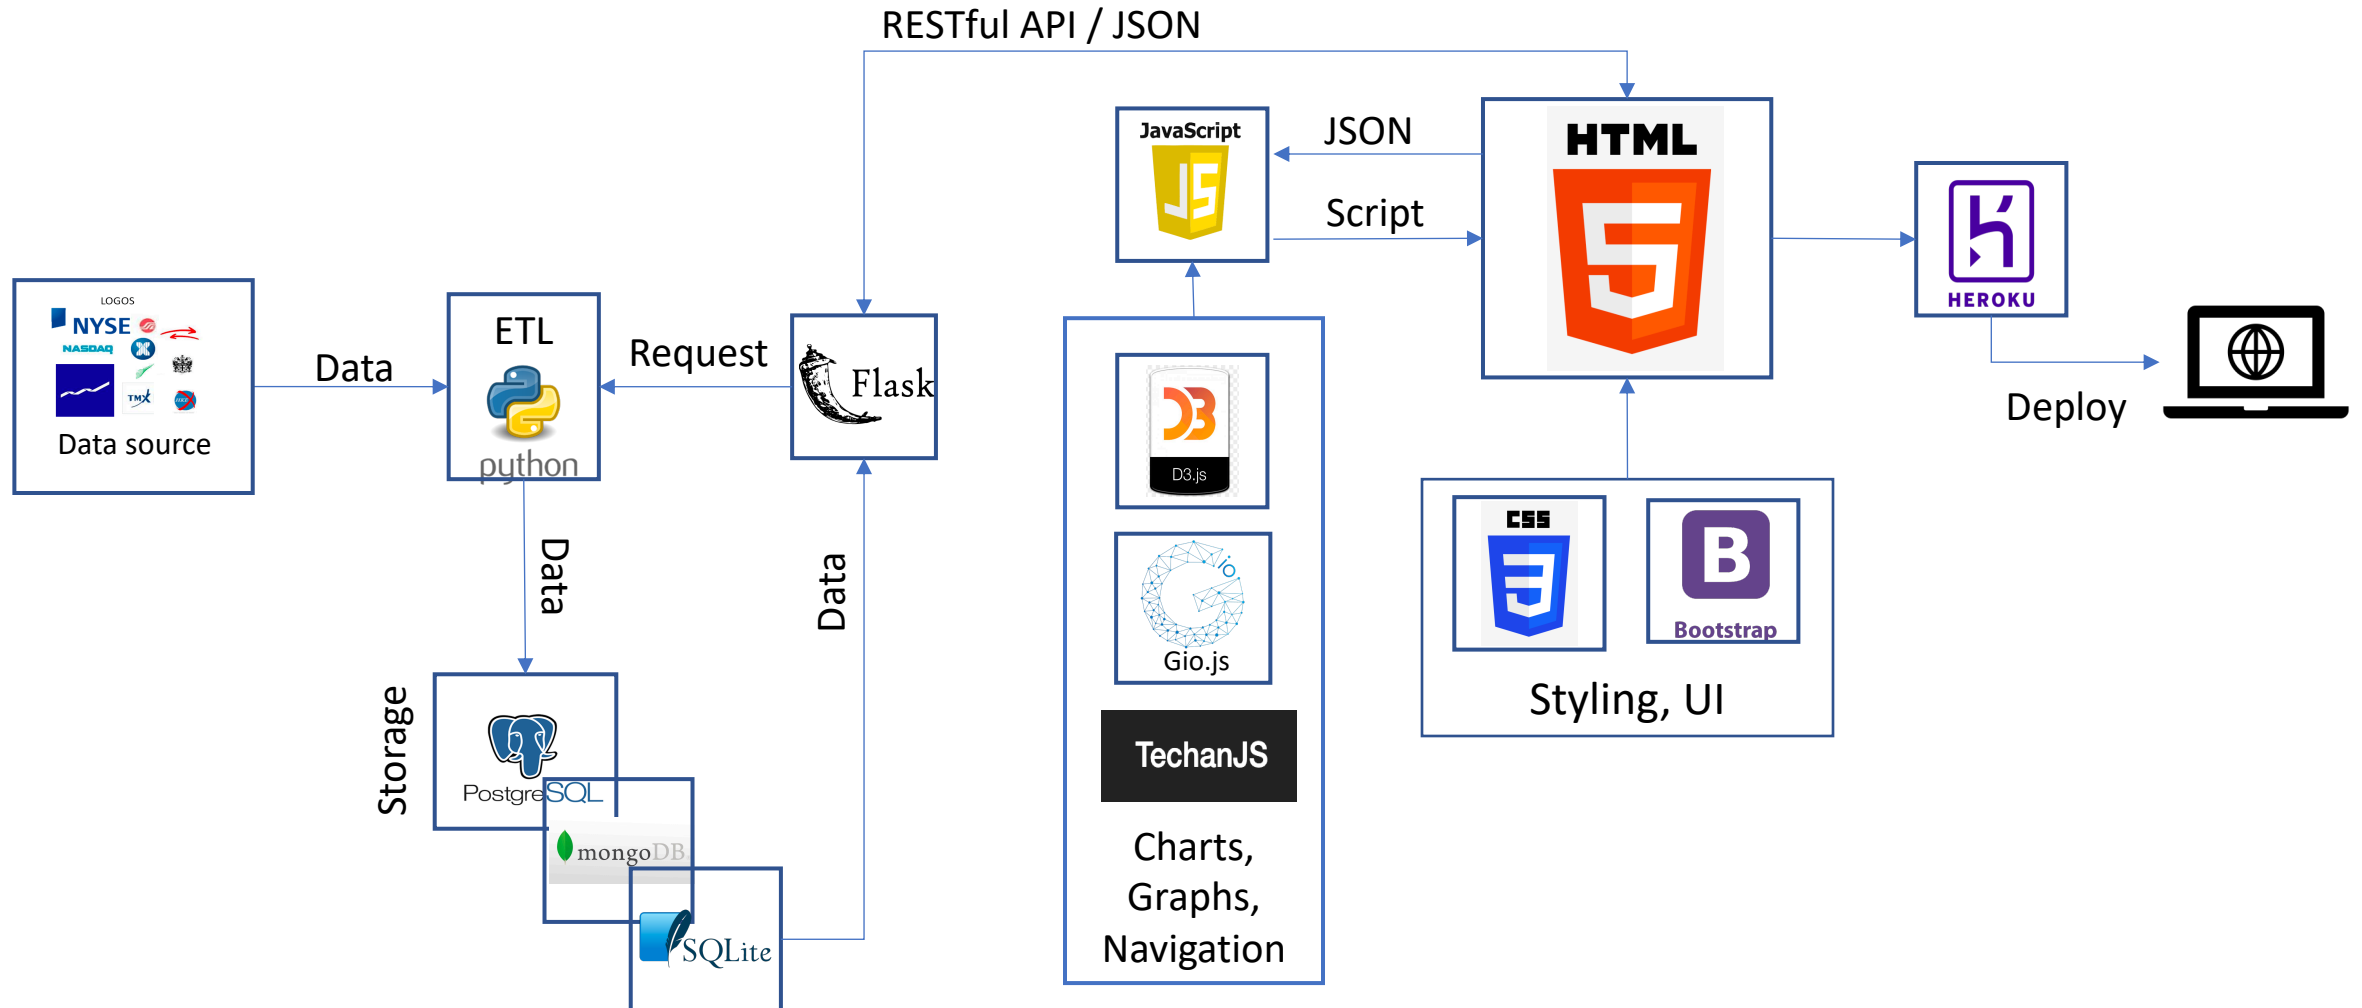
RESTful API / JSON

LOGOS
NYSE
NASDAQ
TMX
Data source

Data

ETL
python

Request

Flask

Data

Data

Storage

PostgreSQL
mongoDB
SQLite

JavaScript
JS

JSON

Script

HTML
5

D3.js
Gio.js
io
TechanJS
Charts, Graphs, Navigation

CSS
3
B
Bootstrap
Styling, UI

HEROKU

Deploy